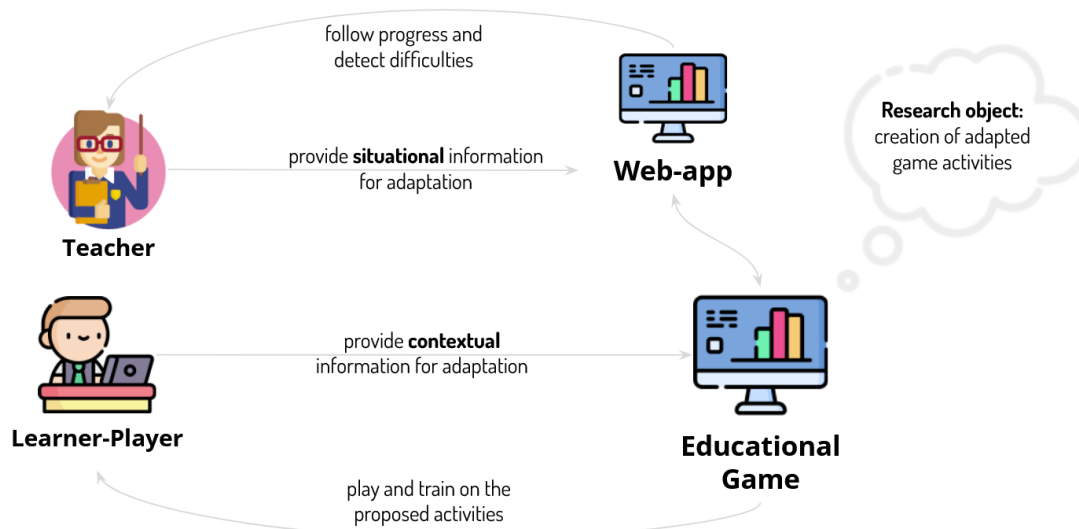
follow progress and detect difficulties

Research object: creation of adapted game activities

provide **situational** information for adaptation

Web-app

Teacher

provide **contextual** information for adaptation

Learner-Player

Educational Game

play and train on the proposed activities